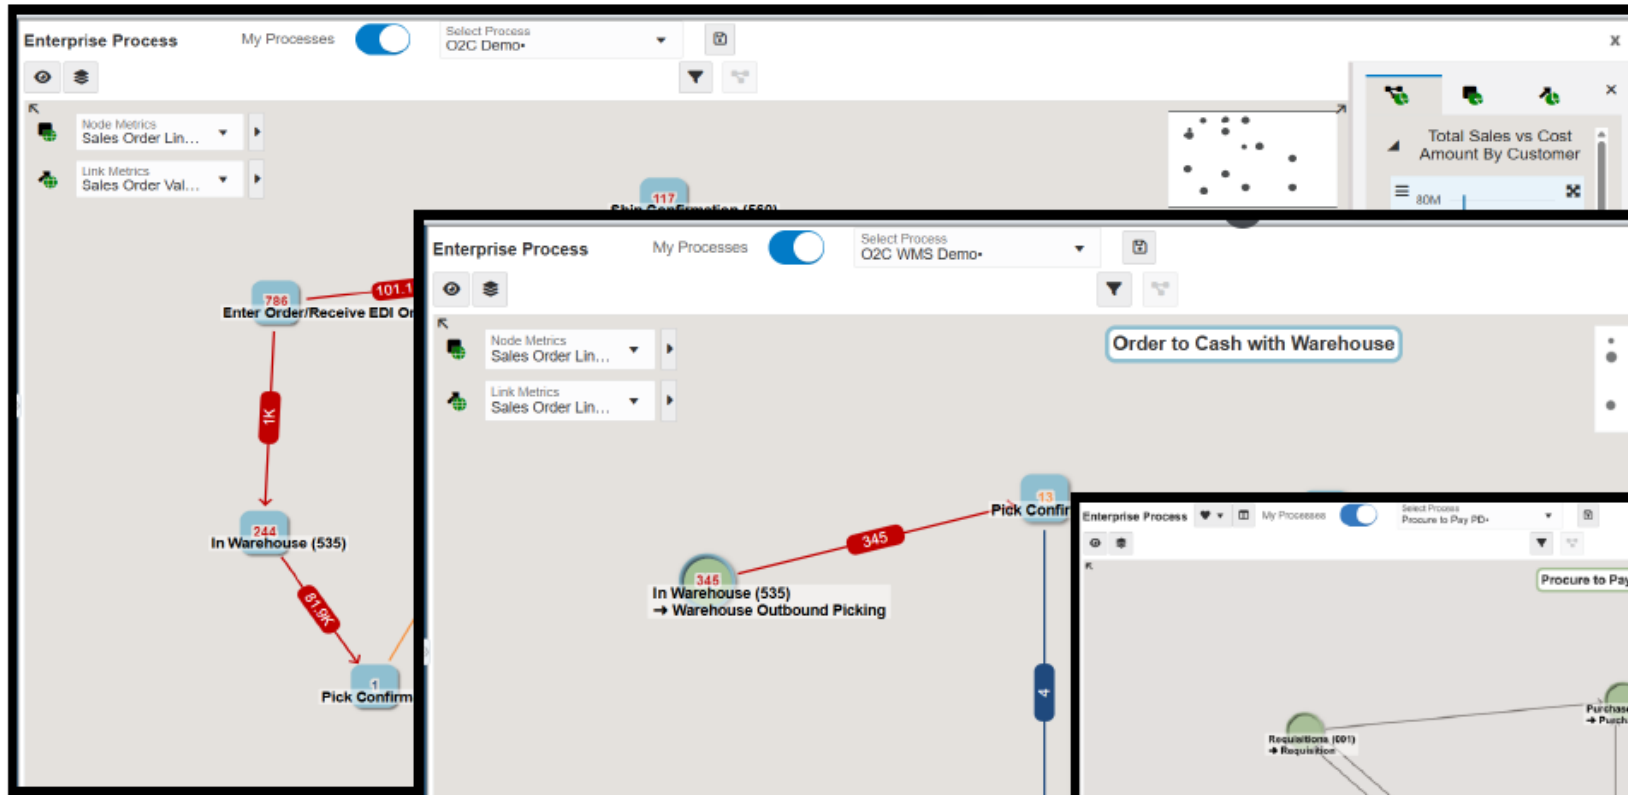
Enterprise Process
My Processes
Select Process
O2C Demo•
Node Metrics
Sales Order Lin...
Link Metrics
Sales Order Val...
Total Sales vs Cost Amount By Customer
80M
117
Ship Confirmation (560)
786
Enter Order/Receive EDI Or
101.1
1K
244
In Warehouse (535)
81.9K
1
Pick Confirm

Enterprise Process
My Processes
Select Process
O2C WMS Demo•
Node Metrics
Sales Order Lin...
Link Metrics
Sales Order Lin...
Order to Cash with Warehouse
13
Pick Confir
345
345
In Warehouse (535)
➜ Warehouse Outbound Picking
4

Enterprise Process
My Processes
Select Process
Procure to Pay PD•
Procure to Pay
Requisitions (601)
➜ Requisition
Purchase
➜ Purch